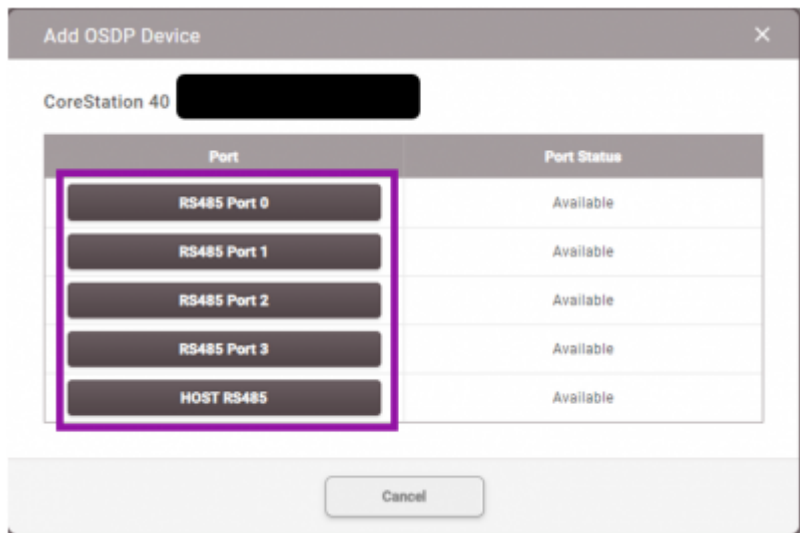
Add OSDP Device ×

CoreStation 40

| Port | Port Status |
|---|---|
| RS485 Port 0 | Available |
| RS485 Port 1 | Available |
| RS485 Port 2 | Available |
| RS485 Port 3 | Available |
| HOST RS485 | Available |

Cancel